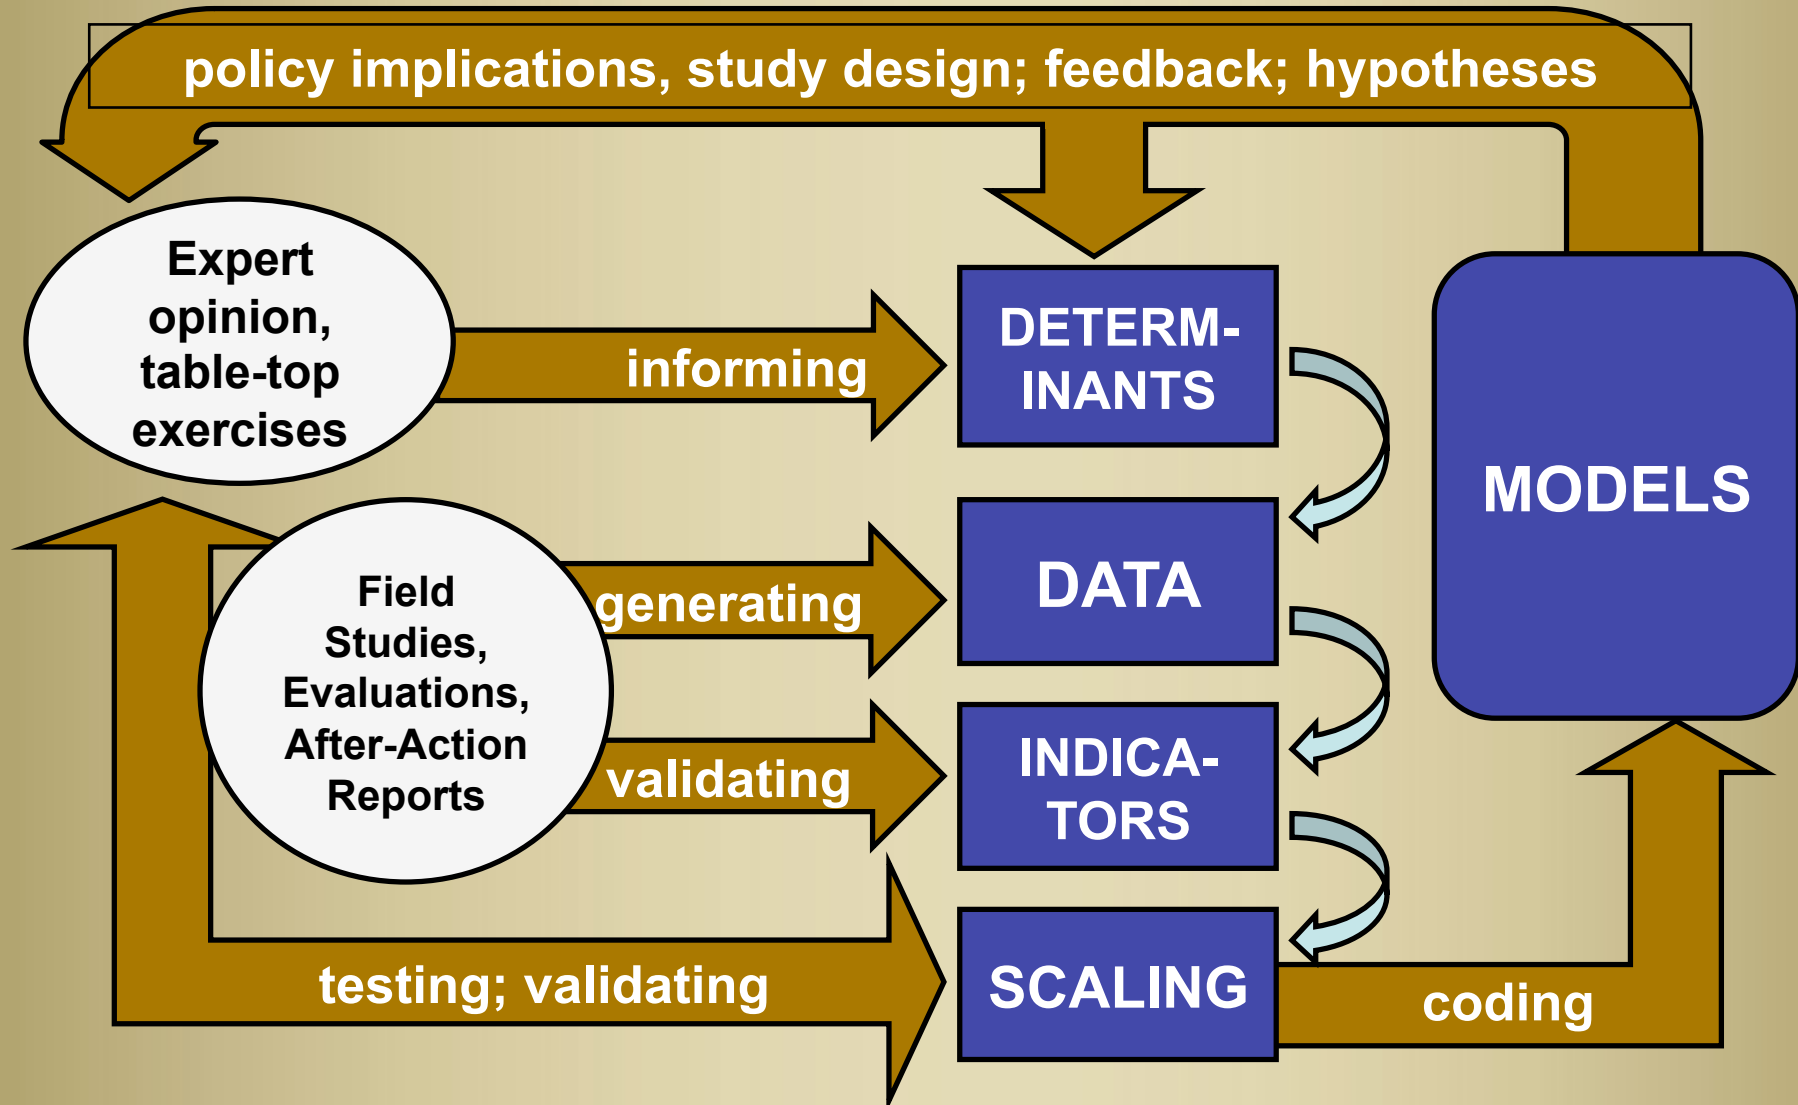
policy implications, study design; feedback; hypotheses

Expert opinion, table-top exercises

informing

DETERM-INANTS

MODELS

Field Studies, Evaluations, After-Action Reports

generating

DATA

validating

INDICA-TORS

testing; validating

SCALING

coding